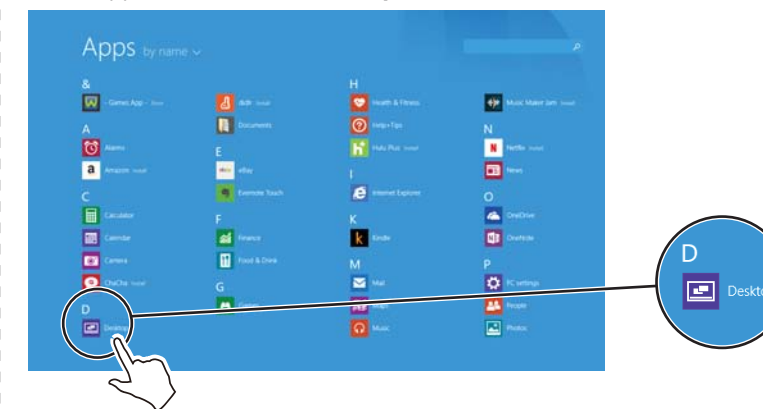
Apps by name

&
Games App · New

A
Alarms
Amazon Install

C
Calculator
Calendar
Camera
ChaCha Install

D
Desktop

dsdr Install
Documents

E
eBay
Evernote Touch

F
Finance
Food & Drink

G
Games

H
Health & Fitness
Help+Tips
Hulu Plus Install

I
Internet Explorer

K
Kindle

M
Mail
Maps
Music

Music Maker Jam Install

N
Netflix Install
News

O
OneDrive
OneNote

P
PC settings
People
Photos

D
Deskto